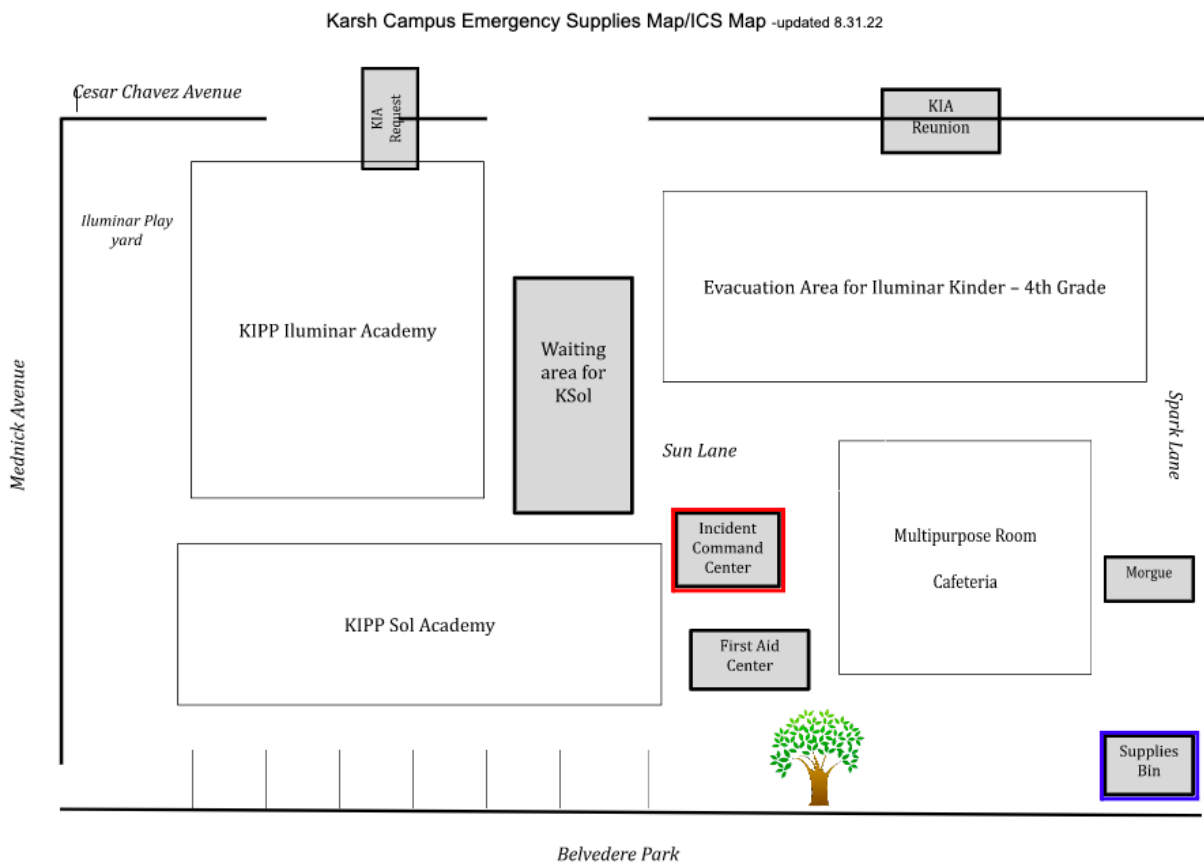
Karsh Campus Emergency Supplies Map/ICS Map -updated 8.31.22

Cesar Chavez Avenue

KIA Request

KIA Reunion

Iluminar Play yard

KIPP Iluminar Academy

Waiting area for KSol

Evacuation Area for Iluminar Kinder – 4th Grade

Mednick Avenue

Spark Lane

Sun Lane

Incident Command Center

Multipurpose Room

Cafeteria

Morgue

KIPP Sol Academy

First Aid Center

Supplies Bin

Belvedere Park